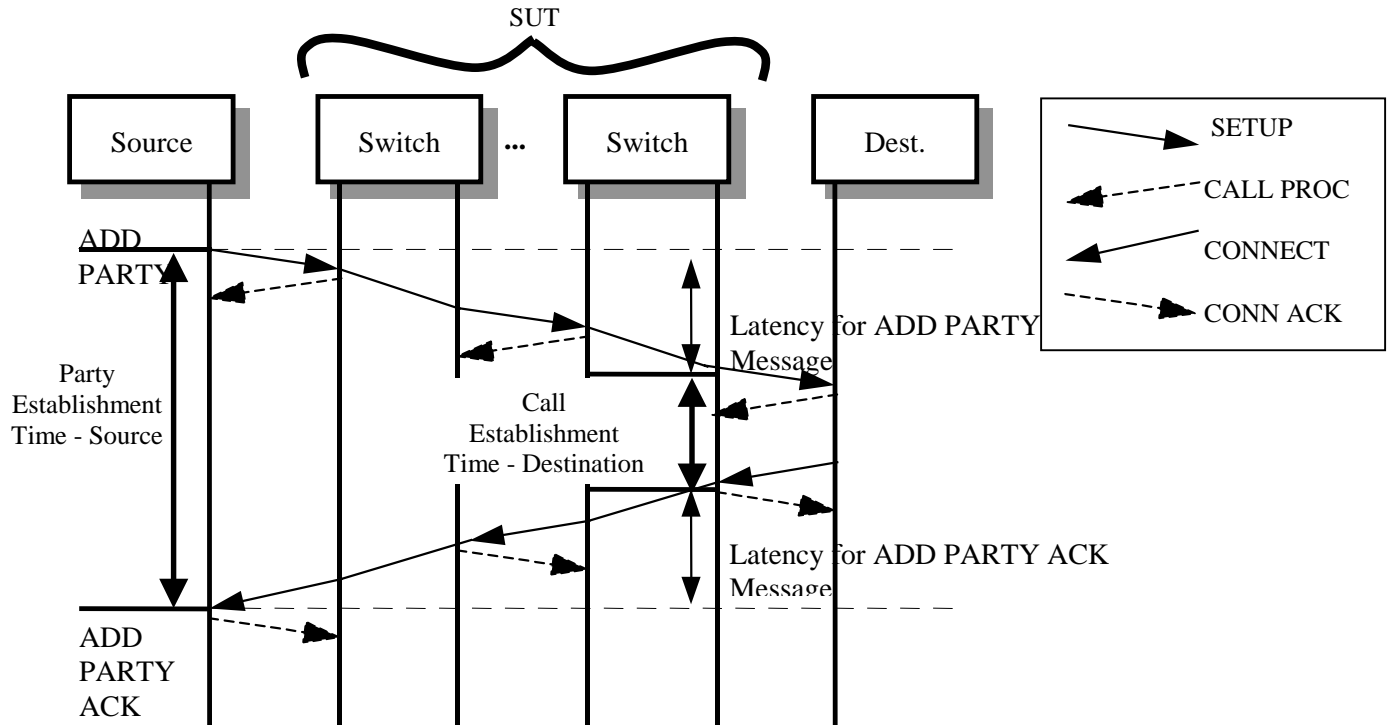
SUT

Source

Switch

...

Switch

Dest.

SETUP

CALL PROC

CONNECT

CONN ACK

ADD PARTY

Latency for ADD PARTY Message

Party Establishment Time - Source

Call Establishment Time - Destination

Latency for ADD PARTY ACK Message

ADD PARTY ACK